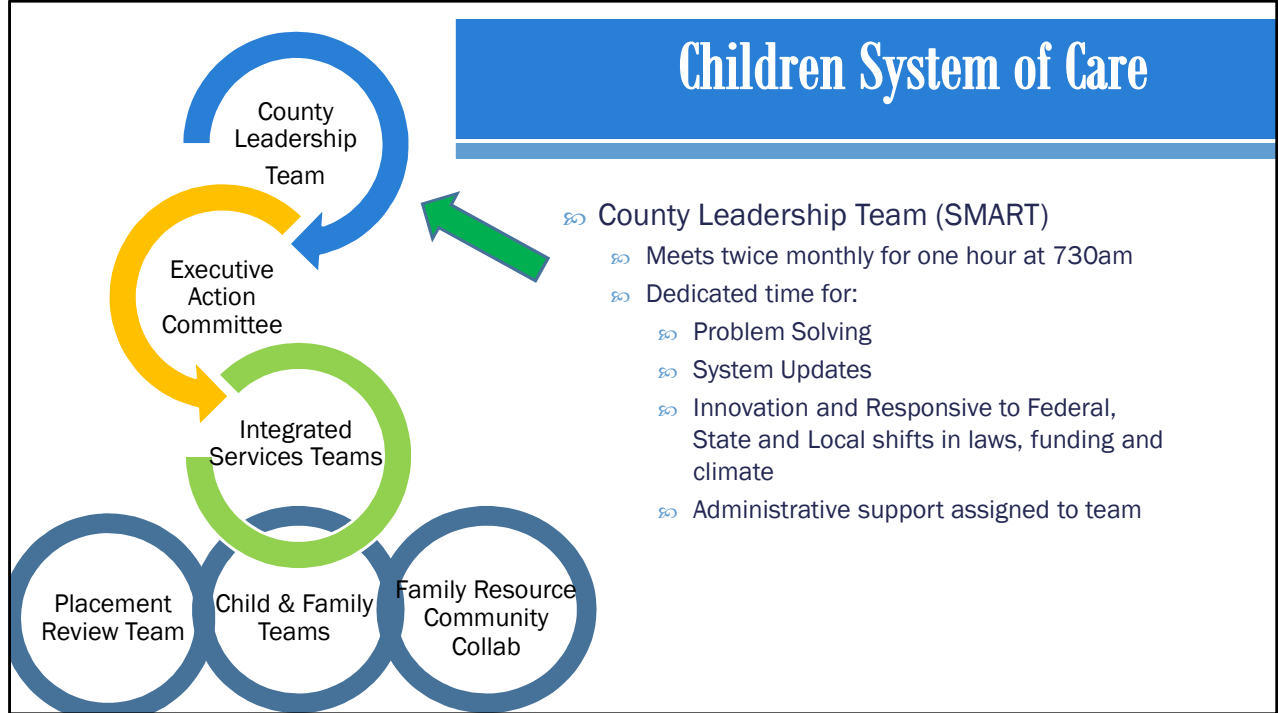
Children System of Care

County Leadership Team

Executive Action Committee

Integrated Services Teams

Placement Review Team

Child & Family Teams

Family Resource Community Collab

County Leadership Team (SMART)

Meets twice monthly for one hour at 730am

Dedicated time for:

Problem Solving

System Updates

Innovation and Responsive to Federal, State and Local shifts in laws, funding and climate

Administrative support assigned to team